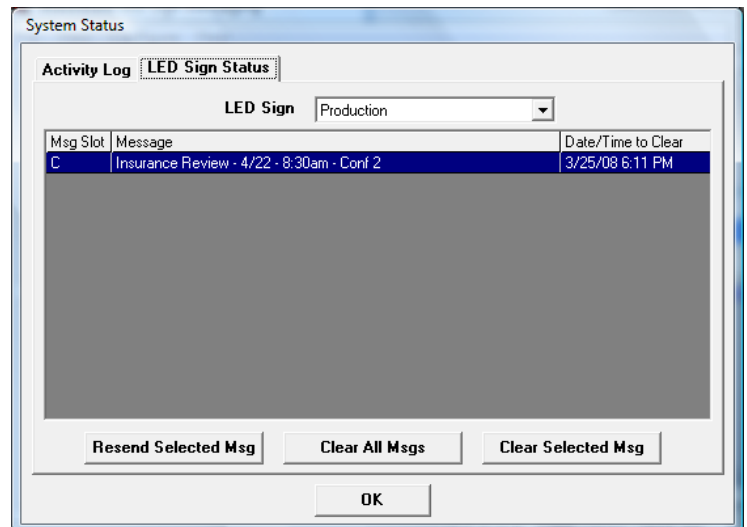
System Status

Activity Log | LED Sign Status

LED Sign | Production

| Msg Slot | Message | Date/Time to Clear |
|---|---|---|
| C | Insurance Review - 4/22 - 8:30am - Conf 2 | 3/25/08 6:11 PM |

Resend Selected Msg | Clear All Msgs | Clear Selected Msg

OK